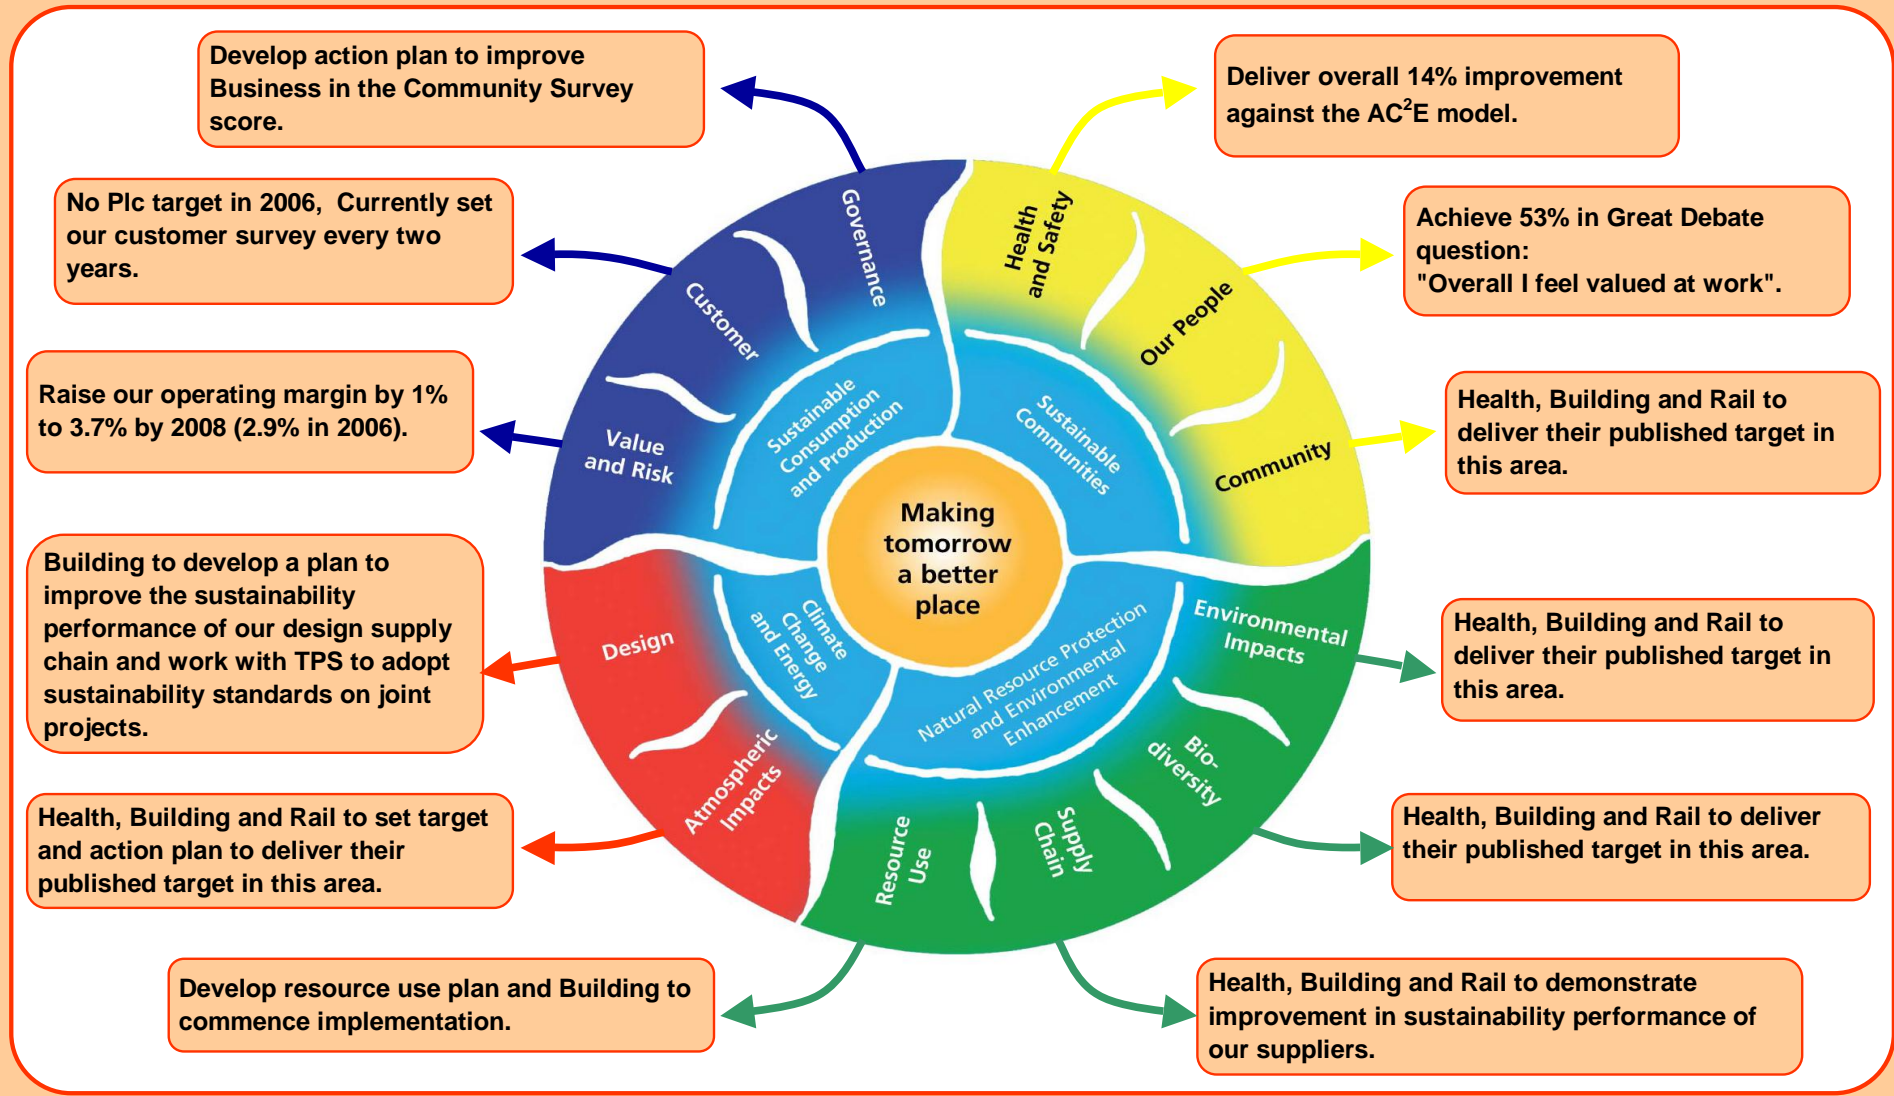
Develop action plan to improve Business in the Community Survey score.

Deliver overall 14% improvement against the AC$^2$E model.

No Plc target in 2006, Currently set our customer survey every two years.

Achieve 53% in Great Debate question:
"Overall I feel valued at work".

Raise our operating margin by 1% to 3.7% by 2008 (2.9% in 2006).

Health, Building and Rail to deliver their published target in this area.

Building to develop a plan to improve the sustainability performance of our design supply chain and work with TPS to adopt sustainability standards on joint projects.

Health, Building and Rail to deliver their published target in this area.

Health, Building and Rail to set target and action plan to deliver their published target in this area.

Health, Building and Rail to deliver their published target in this area.

Develop resource use plan and Building to commence implementation.

Health, Building and Rail to demonstrate improvement in sustainability performance of our suppliers.

Governance

Health and Safety

Customer

Our People

Value and Risk

Community

Sustainable Consumption and Production

Sustainable Communities

Making tomorrow a better place

Design

Climate Change and Energy

Natural Resource Protection and Environmental Enhancement

Environmental Impacts

Atmospheric Impacts

Bio-diversity

Resource Use

Supply Chain